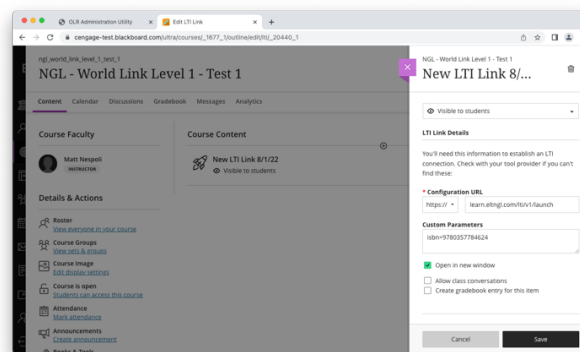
OLR Administration Utility

Edit LTI Link

cengage-test.blackboard.com/ultra/courses/_1677_1/outline/edit/lti/_20440_1

ngl_world_link_level_1_test_1

NGL - World Link Level 1 - Test 1

Content Calendar Discussions Gradebook Messages Analytics

Course Faculty

Matt Nespoli
INSTRUCTOR

Details & Actions

Roster
View everyone in your course

Course Groups
View sets & groups

Course Image
Edit display settings

Course is open
students can access this course

Attendance
Mark attendance

Announcements
Create announcement

Books & Tools

Course Content

New LTI Link 8/1/22
Visible to students

NGL - World Link Level 1 - Test 1

New LTI Link 8/...

Visible to students

LTI Link Details

You'll need this information to establish an LTI connection. Check with your tool provider if you can't find these:

* Configuration URL

https://

learn.eltngl.com/lti/v1/launch

Custom Parameters

isbn=9780357784624

Open in new window

Allow class conversations

Create gradebook entry for this item

Cancel

Save